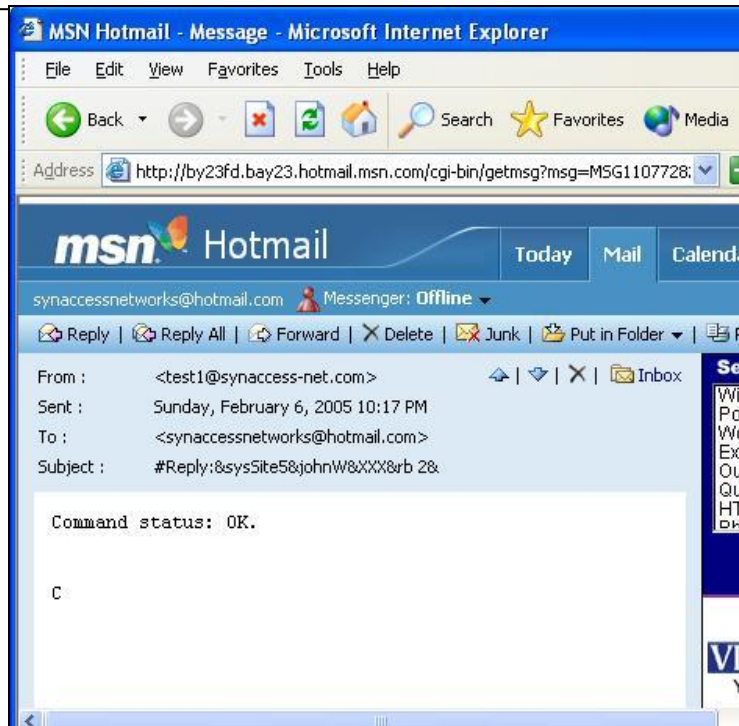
MSN Hotmail - Message - Microsoft Internet Explorer

File Edit View Favorites Tools Help

Back Search Favorites Media

Address http://by23fd.bay23.hotmail.msn.com/cgi-bin/getmsg?msg=MSG1107728:

msn Hotmail

Today Mail Calend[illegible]

synaccessnetworks@hotmail.com Messenger: Offline

Reply | Reply All | Forward | Delete | Junk | Put in Folder |

From : <test1@synaccess-net.com>

Sent : Sunday, February 6, 2005 10:17 PM

To : <synaccessnetworks@hotmail.com>

Subject : #Reply:&sysSite5&johnW&XXX&rb 2&

Inbox

Se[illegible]

Wi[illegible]
Po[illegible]
We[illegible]
Ex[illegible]
Ou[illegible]
Qu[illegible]
HT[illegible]

Command status: OK.

C

VI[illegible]
Y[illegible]